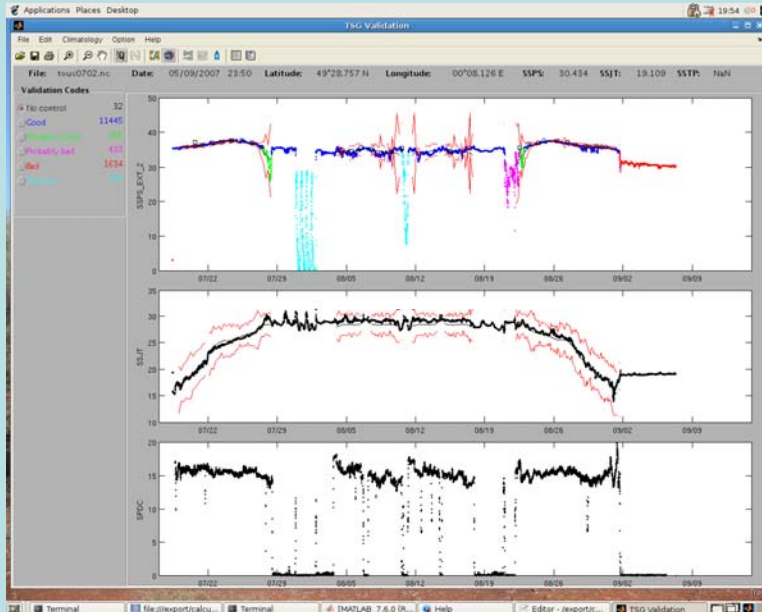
Applications Places Desktop

19:54

TSG Validation

File Edit Climatology Option Help

File: tous0702.nc Date: 05/09/2007 23:50 Latitude: 49°28.757 N Longitude: 00°08.126 E SSPS: 30.434 SSJT: 19.109 SSTP: NaN

Validation Codes

No control 32

Good 11445

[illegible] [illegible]

Probably bad 433

Bad 1634

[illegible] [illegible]

SSPS_EXT_2

50 45 40 35 30 25 20 15 10 5 0

07/22 07/29 08/05 08/12 08/19 08/26 09/02 09/09

SSJT

35 30 25 20 15 10

07/22 07/29 08/05 08/12 08/19 08/26 09/02 09/09

SPDC

20 15 10 5 0

07/22 07/29 08/05 08/12 08/19 08/26 09/02 09/09

Terminal file:///export/calcu... Terminal MATLAB 7.6.0 (R... Help Editor - /export/r... TSG Validation